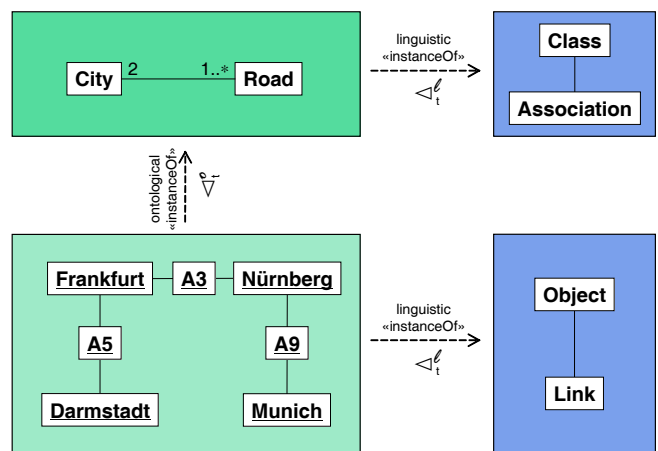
City 2 1..* Road

linguistic «instanceOf»

$\lhd^{\ell}_{t}$

Class

Association

ontological «instanceOf»

$\lhd^{o}_{t}$

Frankfurt A3 Nürnberg

A5

A9

Darmstadt

Munich

linguistic «instanceOf»

$\lhd^{\ell}_{t}$

Object

Link